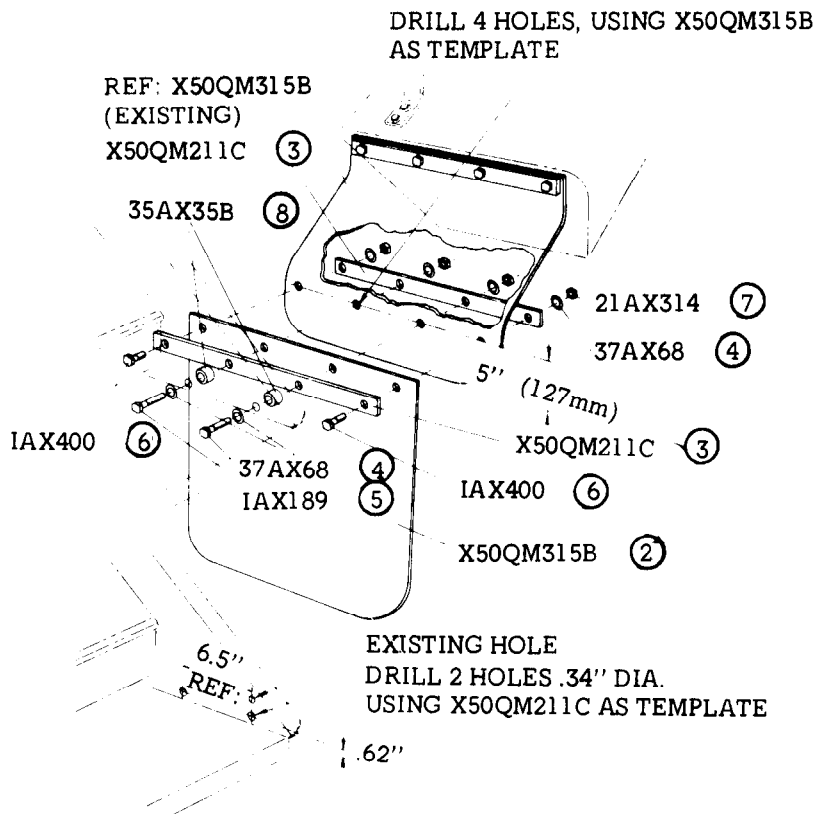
DRILL 4 HOLES, USING X50QM315B AS TEMPLATE

REF: X50QM315B (EXISTING)

X50QM211C ③

35AX35B ⑧

21AX314 ⑦

37AX68 ④

5''

(127mm)

IAX400 ⑥

X50QM211C ③

37AX68 ④

IAX189 ⑤

IAX400 ⑥

X50QM315B ②

EXISTING HOLE
DRILL 2 HOLES .34'' DIA.
USING X50QM211C AS TEMPLATE

6.5''

REF:

.62''